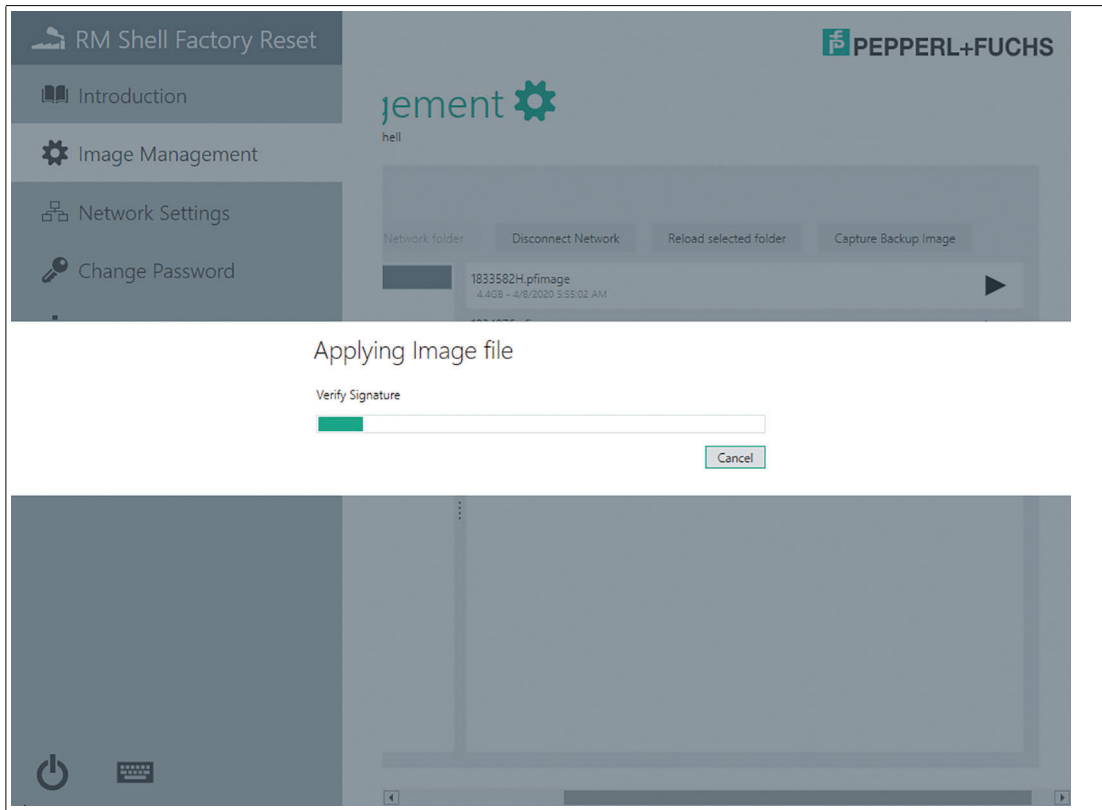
RM Shell Factory Reset

Introduction

Image Management

Network Settings

Change Password

PEPPERL+FUCHS

gement

hell

Network folder

Disconnect Network

Reload selected folder

Capture Backup Image

1833582H.pfimage
4.4GB - 4/8/2020 5:55:02 AM

Applying Image file

Verify Signature

Cancel